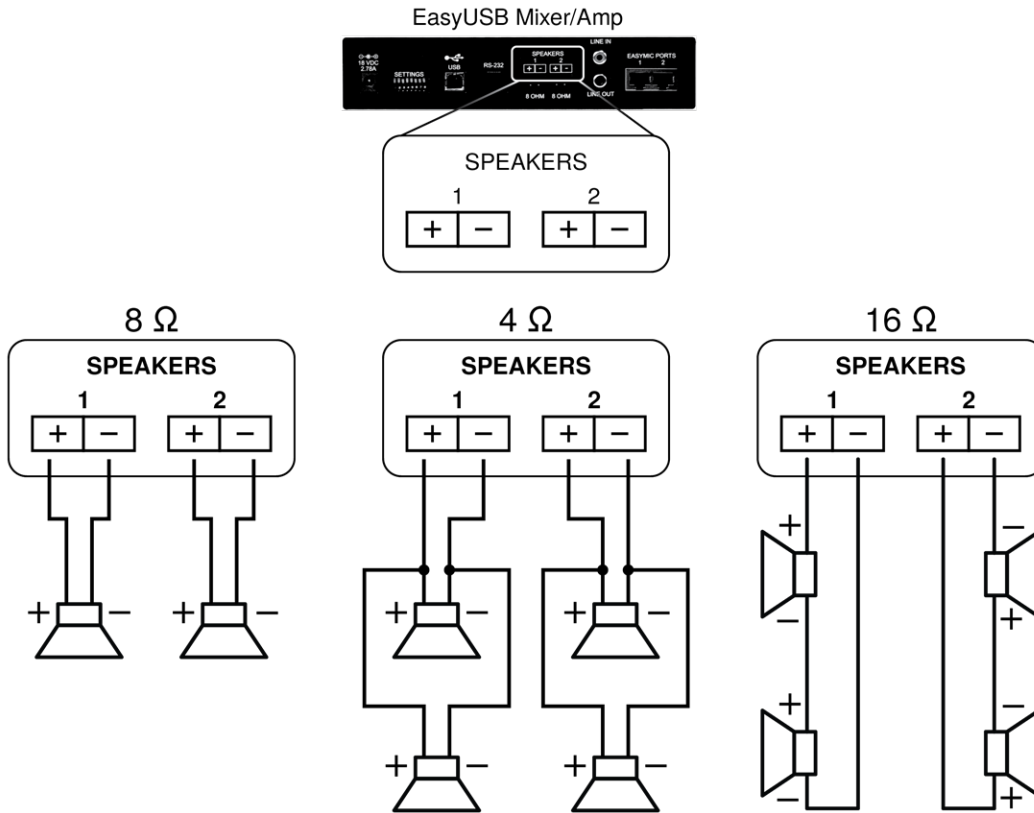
EasyUSB Mixer/Amp

18 VDC 2.78A

SETTINGS

USB

RS-232

SPEAKERS
1 2
+ - + -
8 OHM 8 OHM

LINE IN

LINE OUT

EASYMIC PORTS
1 2

SPEAKERS
1 2
+ − + −

8 Ω
SPEAKERS
1 2
+ − + −
+ − + −

4 Ω
SPEAKERS
1 2
+ − + −
+ − + −
+ − + −

16 Ω
SPEAKERS
1 2
+ − + −
+ − − +
+ − − +